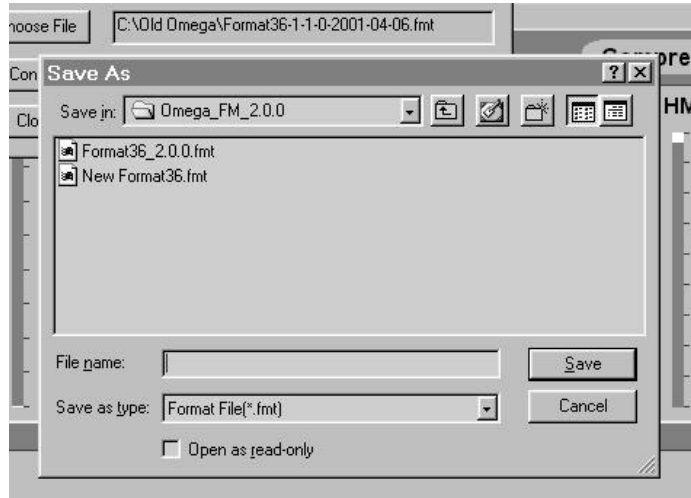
noose File
C:\Old Omega\Format36-1-1-0-2001-04-06.fmt
Con
Clo
Compre
HM
Save As
?
X
Save in: Omega_FM_2.0.0
Format36_2.0.0.fmt
New Format36.fmt
File name:
Save
Save as type: Format File(*.fmt)
Cancel
Open as read-only